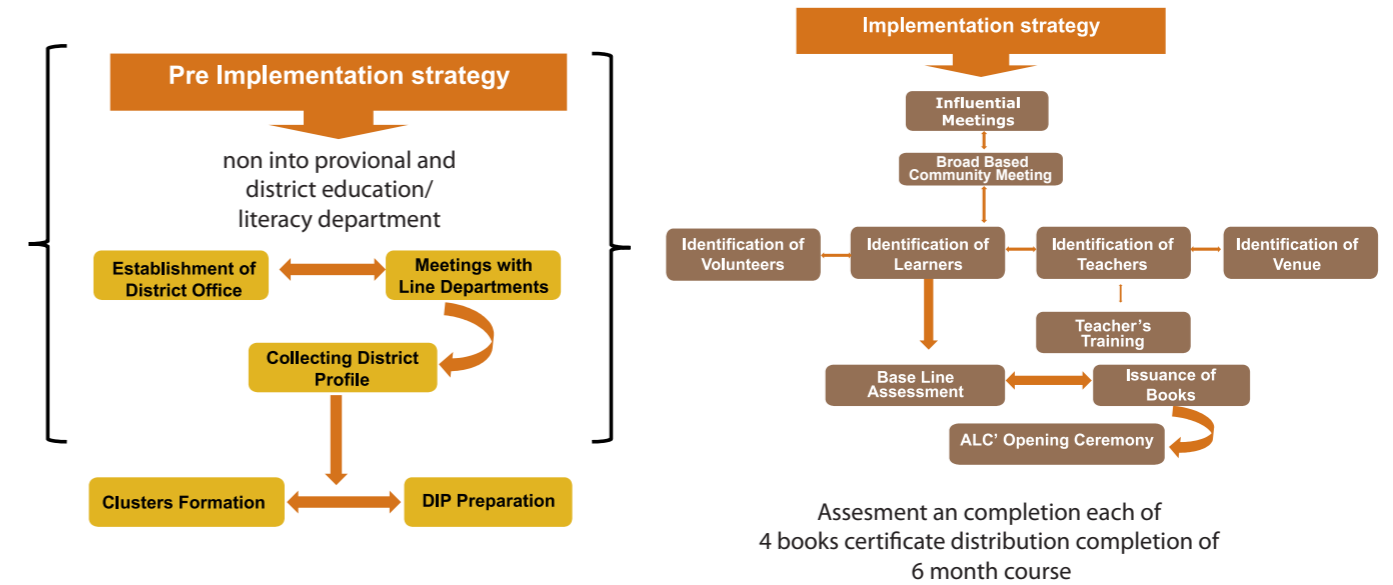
Pre Implementation strategy

non into provional and district education/ literacy department

Establishment of District Office

Meetings with Line Departments

Collecting District Profile

Clusters Formation

DIP Preparation

Implementation strategy

Influential Meetings

Broad Based Community Meeting

Identification of Volunteers

Identification of Learners

Identification of Teachers

Identification of Venue

Teacher's Training

Base Line Assessment

Issuance of Books

ALC' Opening Ceremony

Assesment an completion each of 4 books certificate distribution completion of 6 month course